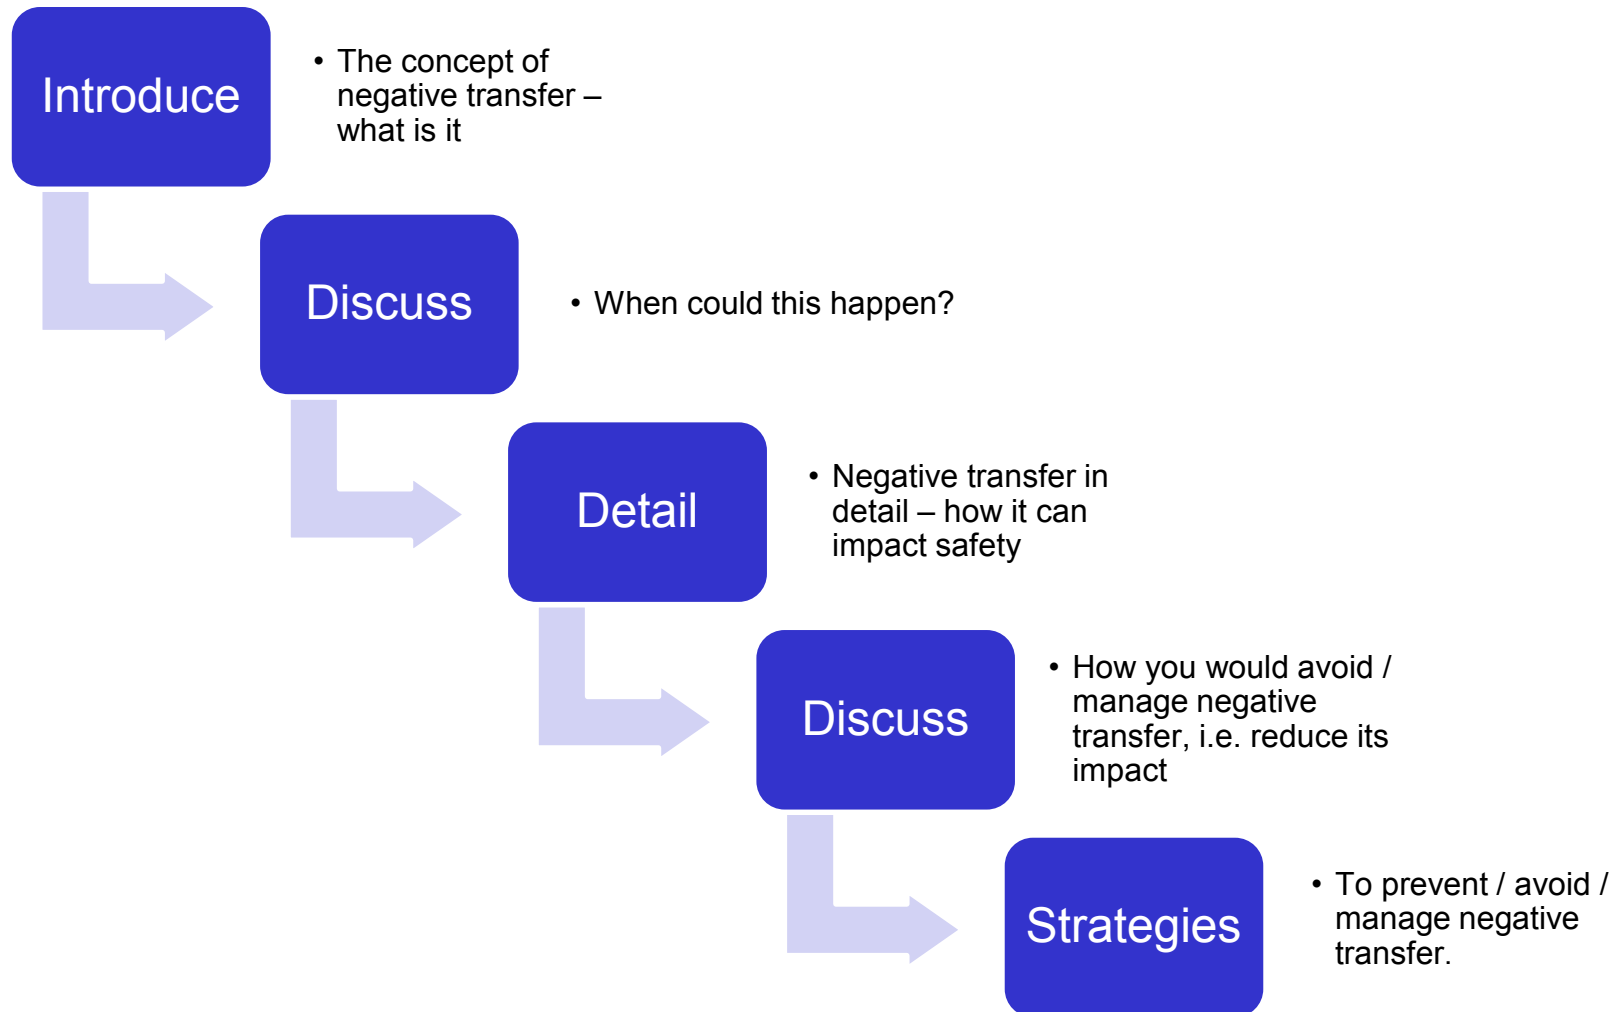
Introduce

• The concept of negative transfer – what is it

Discuss

• When could this happen?

Detail

• Negative transfer in detail – how it can impact safety

Discuss

• How you would avoid / manage negative transfer, i.e. reduce its impact

Strategies

• To prevent / avoid / manage negative transfer.